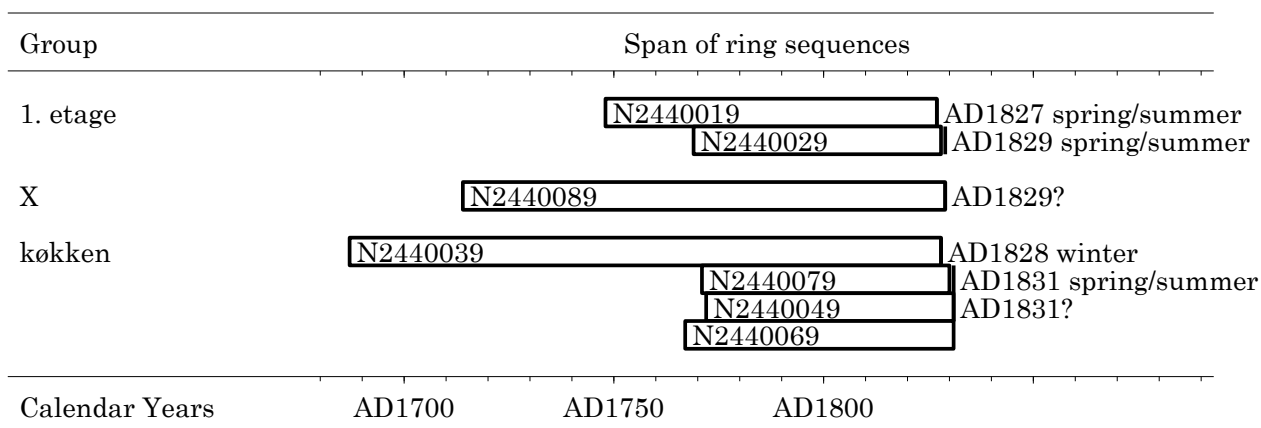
Group

Span of ring sequences

1. etage

N2440019 AD1827 spring/summer

N2440029 AD1829 spring/summer

X

N2440089 AD1829?

køkken

N2440039 AD1828 winter

N2440079 AD1831 spring/summer

N2440049 AD1831?

N2440069

Calendar Years

AD1700

AD1750

AD1800